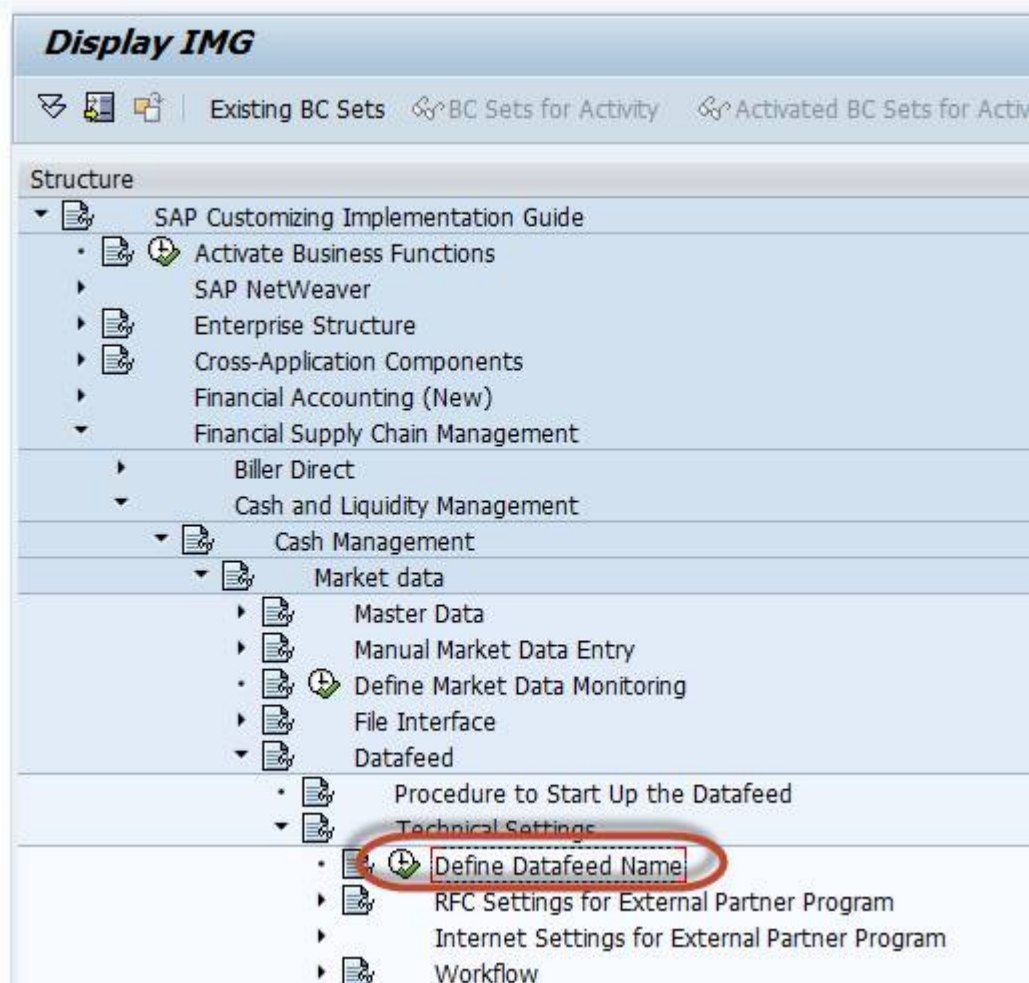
Display IMG

Existing BC Sets BC Sets for Activity Activated BC Sets for Activ

Structure
SAP Customizing Implementation Guide
Activate Business Functions
SAP NetWeaver
Enterprise Structure
Cross-Application Components
Financial Accounting (New)
Financial Supply Chain Management
Biller Direct
Cash and Liquidity Management
Cash Management
Market data
Master Data
Manual Market Data Entry
Define Market Data Monitoring
File Interface
Datafeed
Procedure to Start Up the Datafeed
Technical Settings
Define Datafeed Name
RFC Settings for External Partner Program
Internet Settings for External Partner Program
Workflow